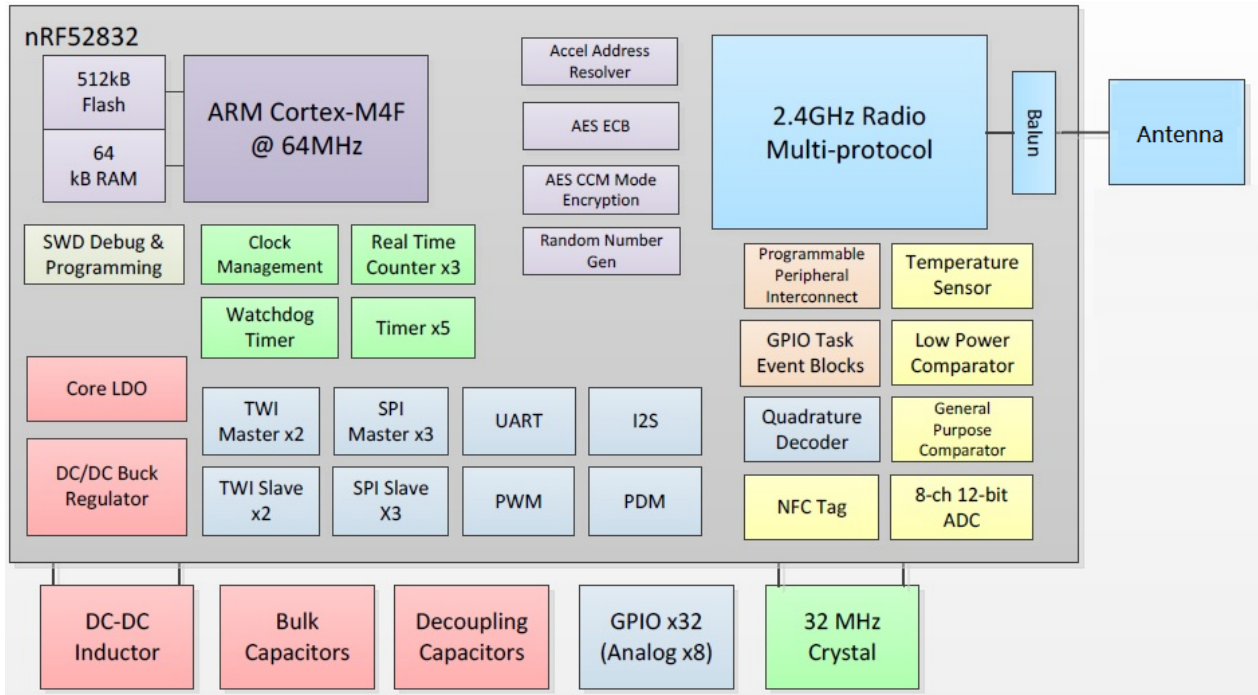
nRF52832

512kB Flash

64 kB RAM

ARM Cortex-M4F @ 64MHz

Accel Address Resolver

AES ECB

AES CCM Mode Encryption

Random Number Gen

2.4GHz Radio Multi-protocol

Balun

Antenna

SWD Debug & Programming

Clock Management

Real Time Counter x3

Watchdog Timer

Timer x5

Programmable Peripheral Interconnect

Temperature Sensor

GPIO Task Event Blocks

Low Power Comparator

Core LDO

DC/DC Buck Regulator

TWI Master x2

SPI Master x3

UART

I2S

TWI Slave x2

SPI Slave X3

PWM

PDM

Quadrature Decoder

General Purpose Comparator

NFC Tag

8-ch 12-bit ADC

DC-DC Inductor

Bulk Capacitors

Decoupling Capacitors

GPIO x32 (Analog x8)

32 MHz Crystal